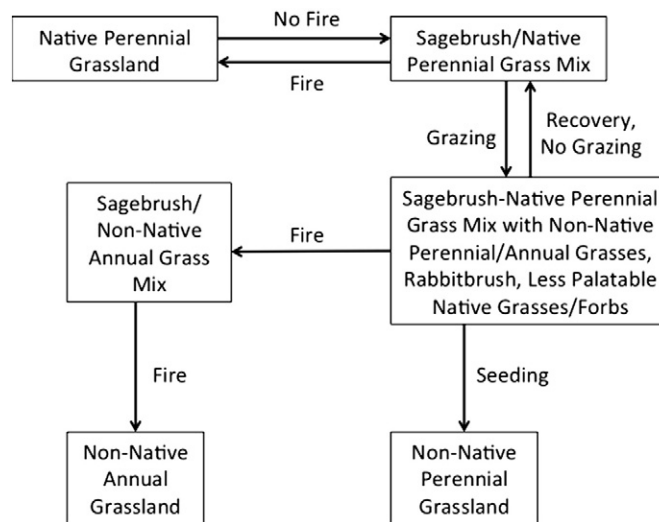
Native Perennial Grassland

No Fire

Fire

Sagebrush/Native Perennial Grass Mix

Grazing

Recovery, No Grazing

Sagebrush/ Non-Native Annual Grass Mix

Fire

Sagebrush-Native Perennial Grass Mix with Non-Native Perennial/Annual Grasses, Rabbitbrush, Less Palatable Native Grasses/Forbs

Fire

Seeding

Non-Native Annual Grassland

Non-Native Perennial Grassland